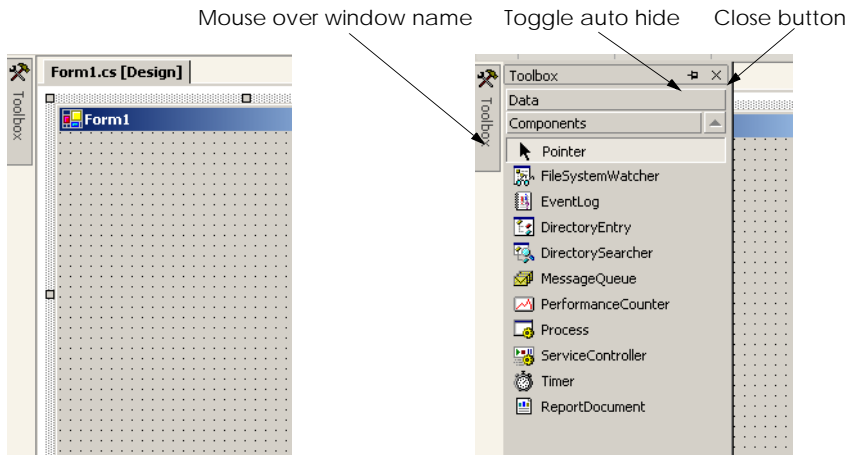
Mouse over window name

Toggle auto hide

Close button

Toolbox

Form1.cs [Design]

Form1

Toolbox

Toolbox

Data

Components

Pointer

FileSystemWatcher

EventLog

DirectoryEntry

DirectorySearcher

MessageQueue

PerformanceCounter

Process

ServiceController

Timer

ReportDocument